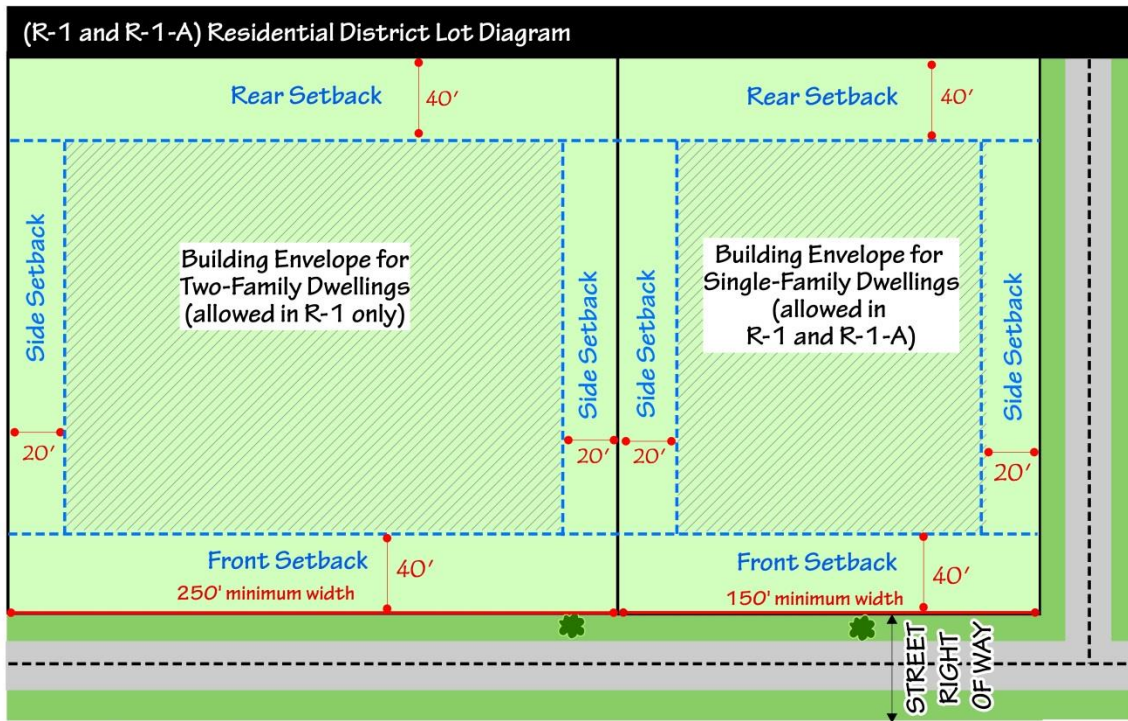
(R-1 and R-1-A) Residential District Lot Diagram

Rear Setback
40′

Side Setback
20′

Building Envelope for Two-Family Dwellings (allowed in R-1 only)

Side Setback
20′

Front Setback
40′
250′ minimum width

Rear Setback
40′

Side Setback
20′

Building Envelope for Single-Family Dwellings (allowed in R-1 and R-1-A)

Side Setback
20′

Front Setback
40′
150′ minimum width

STREET RIGHT OF WAY